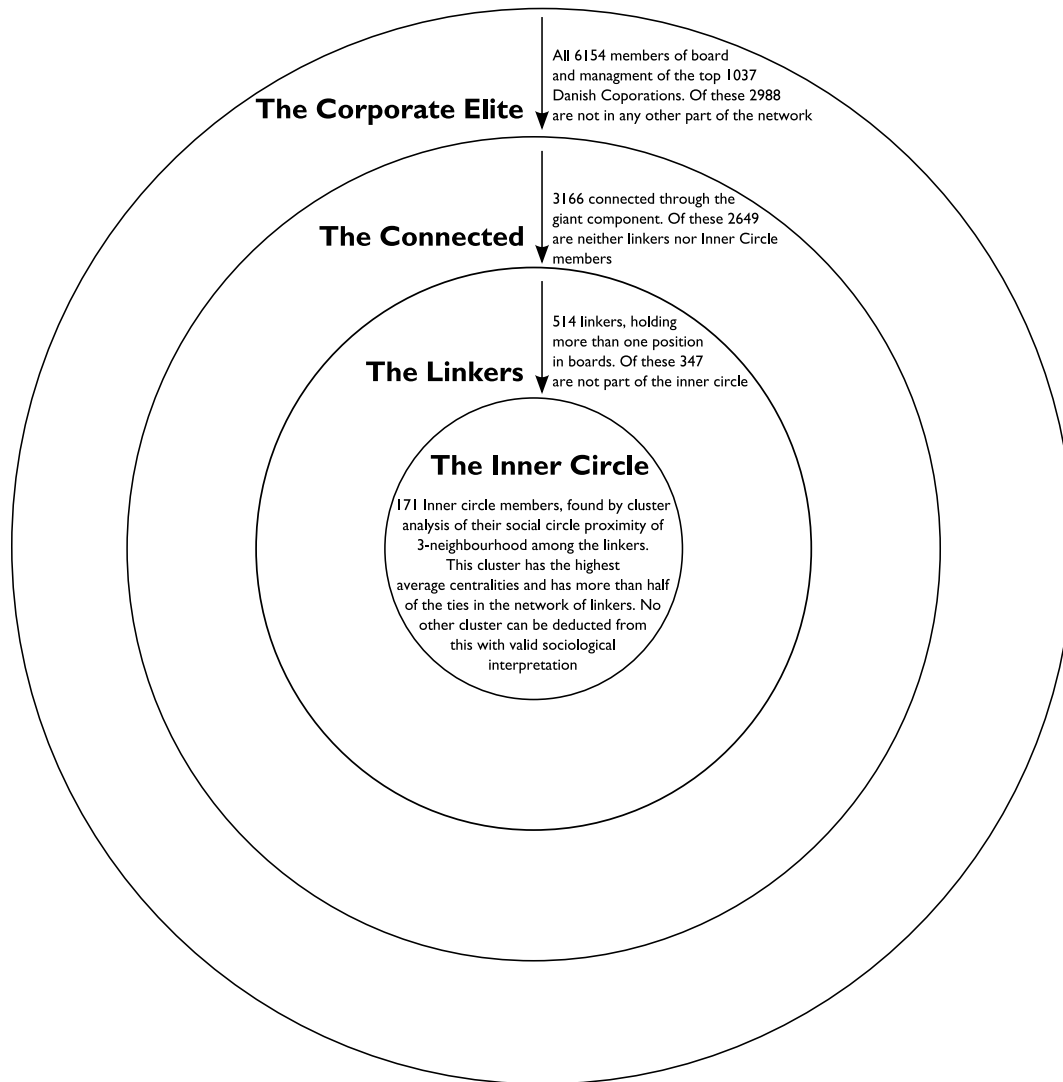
The Corporate Elite

All 6154 members of board and managment of the top 1037 Danish Coporations. Of these 2988 are not in any other part of the network

The Connected

3166 connected through the giant component. Of these 2649 are neither linkers nor Inner Circle members

The Linkers

514 linkers, holding more than one position in boards. Of these 347 are not part of the inner circle

The Inner Circle

171 Inner circle members, found by cluster analysis of their social circle proximity of 3-neighbourhood among the linkers. This cluster has the highest average centralities and has more than half of the ties in the network of linkers. No other cluster can be deducted from this with valid sociological interpretation